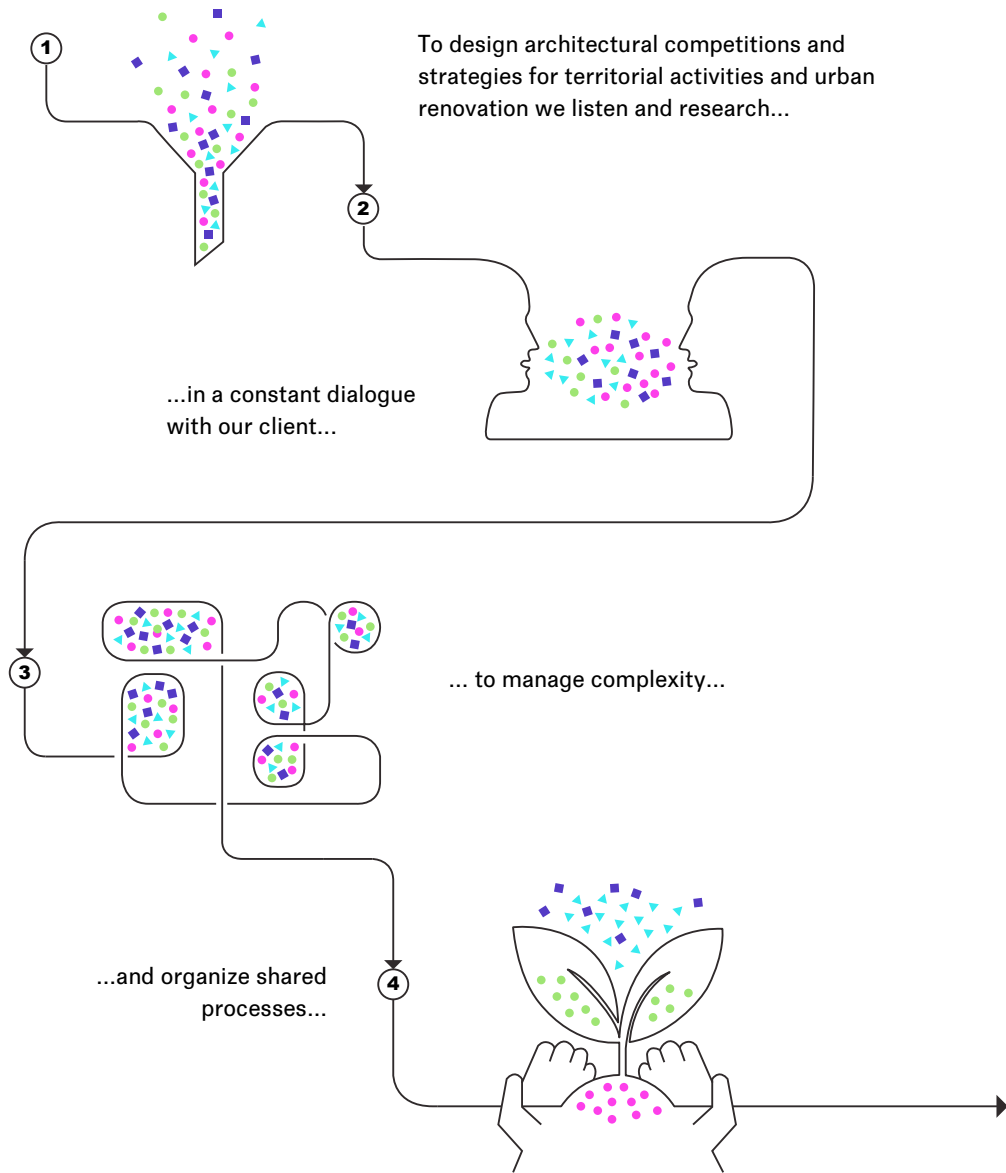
1

To design architectural competitions and strategies for territorial activities and urban renovation we listen and research...

2

...in a constant dialogue with our client...

3

... to manage complexity...

4

...and organize shared processes...